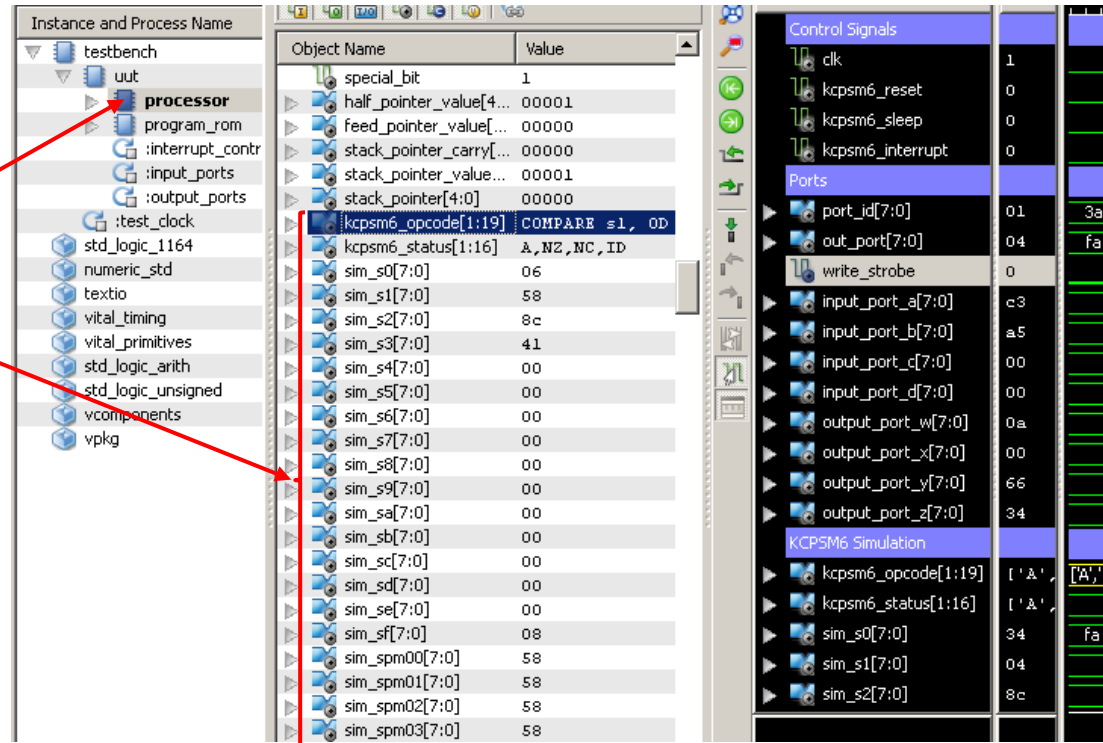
Instance and Process Name

testbench
uut
processor
program_rom
:interrupt_contr
:input_ports
:output_ports
:test_clock
std_logic_1164
numeric_std
textio
vital_timing
vital_primitives
std_logic_arith
std_logic_unsigned
vcomponents
vpkg

| Object Name | Value |
|---|---|
| special_bit | 1 |
| half_pointer_value[4... | 00001 |
| feed_pointer_value[... | 00000 |
| stack_pointer_carry[... | 00000 |
| stack_pointer_value... | 00001 |
| stack_pointer[4:0] | 00000 |
| kcpsm6_opcode[1:19] | COMPARE s1, 0D |
| kcpsm6_status[1:16] | A,NZ,NC,ID |
| sim_s0[7:0] | 06 |
| sim_s1[7:0] | 58 |
| sim_s2[7:0] | 8c |
| sim_s3[7:0] | 41 |
| sim_s4[7:0] | 00 |
| sim_s5[7:0] | 00 |
| sim_s6[7:0] | 00 |
| sim_s7[7:0] | 00 |
| sim_s8[7:0] | 00 |
| sim_s9[7:0] | 00 |
| sim_sa[7:0] | 00 |
| sim_sb[7:0] | 00 |
| sim_sc[7:0] | 00 |
| sim_sd[7:0] | 00 |
| sim_se[7:0] | 00 |
| sim_sf[7:0] | 08 |
| sim_spm00[7:0] | 58 |
| sim_spm01[7:0] | 58 |
| sim_spm02[7:0] | 58 |
| sim_spm03[7:0] | 58 |

Control Signals
| | |
|---|---|
| clk | 1 |
| kcpsm6_reset | 0 |
| kcpsm6_sleep | 0 |
| kcpsm6_interrupt | 0 |

Ports
| | |
|---|---|
| port_id[7:0] | 01 |
| out_port[7:0] | 04 |
| write_strobe | 0 |
| input_port_a[7:0] | c3 |
| input_port_b[7:0] | a5 |
| input_port_c[7:0] | 00 |
| input_port_d[7:0] | 00 |
| output_port_w[7:0] | 0a |
| output_port_x[7:0] | 00 |
| output_port_y[7:0] | 66 |
| output_port_z[7:0] | 34 |

KCPSM6 Simulation
| | |
|---|---|
| kcpsm6_opcode[1:19] | ['A', |
| kcpsm6_status[1:16] | ['A', |
| sim_s0[7:0] | 34 |
| sim_s1[7:0] | 04 |
| sim_s2[7:0] | 8c |

3a
fa
['A','
fa